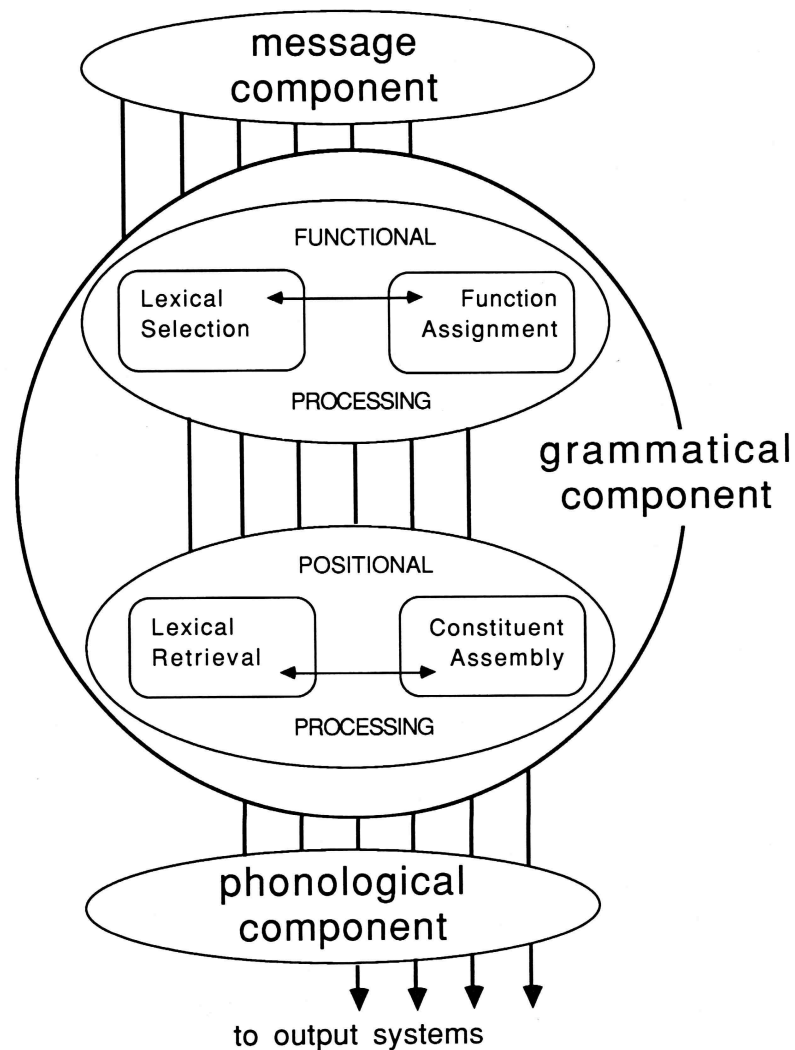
message component

FUNCTIONAL

Lexical Selection

Function Assignment

PROCESSING

grammatical component

POSITIONAL

Lexical Retrieval

Constituent Assembly

PROCESSING

phonological component

to output systems